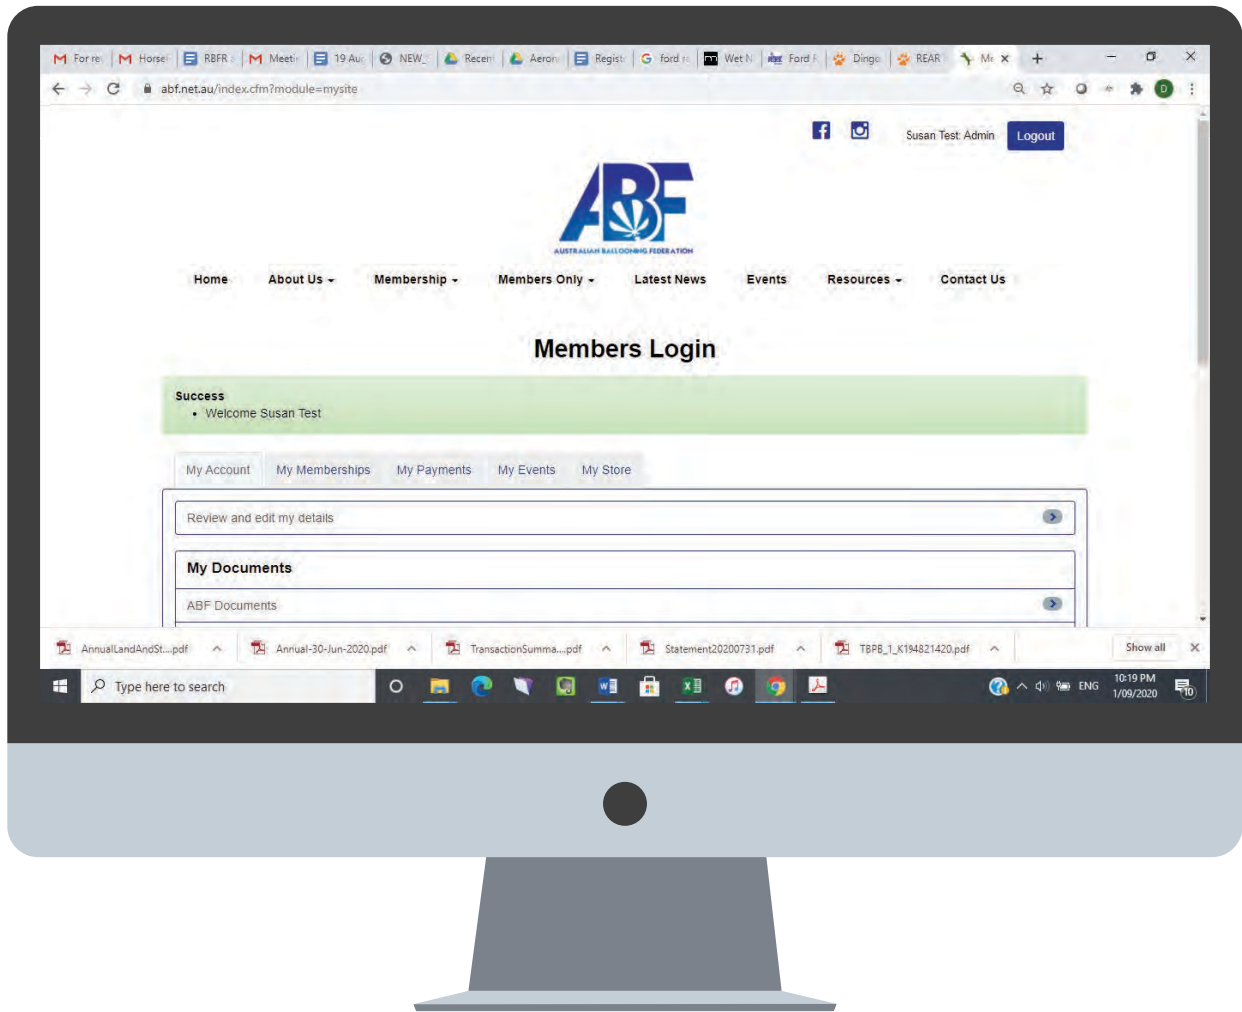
For re | Horse | RBFR | Meeti | 19 Au | NEW | Recen | Aeron | Regist | ford r | Wet N | Ford | Dingo | REAR | Me ×

abf.net.au/index.cfm?module=mysite

Susan Test Admin Logout

ABF
AUSTRALIAN BALLOONING FEDERATION

Home About Us Membership Members Only Latest News Events Resources Contact Us

Members Login

Success
• Welcome Susan Test

My Account My Memberships My Payments My Events My Store

Review and edit my details

My Documents

ABF Documents

AnnualLandAndSt....pdf Annual-30-Jun-2020.pdf TransactionSumma....pdf Statement20200731.pdf TBPB_1_K194821420.pdf Show all

Type here to search

ENG 10:19 PM 1/09/2020 10